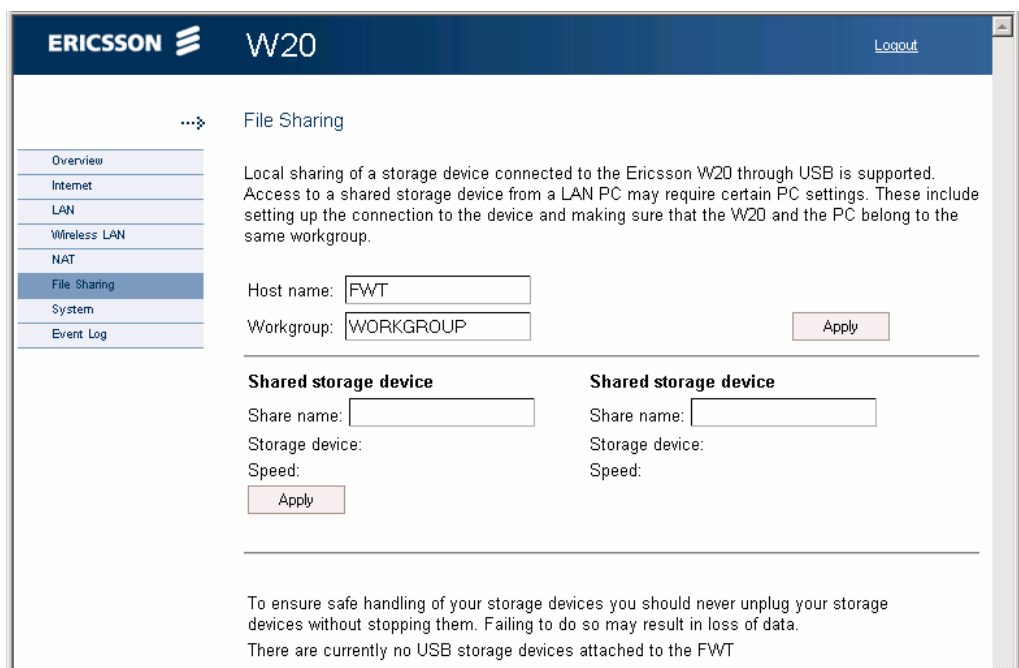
ERICSSON W20

Logout

Overview
Internet
LAN
Wireless LAN
NAT
File Sharing
System
Event Log

File Sharing

Local sharing of a storage device connected to the Ericsson W20 through USB is supported. Access to a shared storage device from a LAN PC may require certain PC settings. These include setting up the connection to the device and making sure that the W20 and the PC belong to the same workgroup.

Host name: FWT
Workgroup: WORKGROUP
Apply

Shared storage device
Share name:
Storage device:
Speed:
Apply

Shared storage device
Share name:
Storage device:
Speed:

To ensure safe handling of your storage devices you should never unplug your storage devices without stopping them. Failing to do so may result in loss of data.

There are currently no USB storage devices attached to the FWT